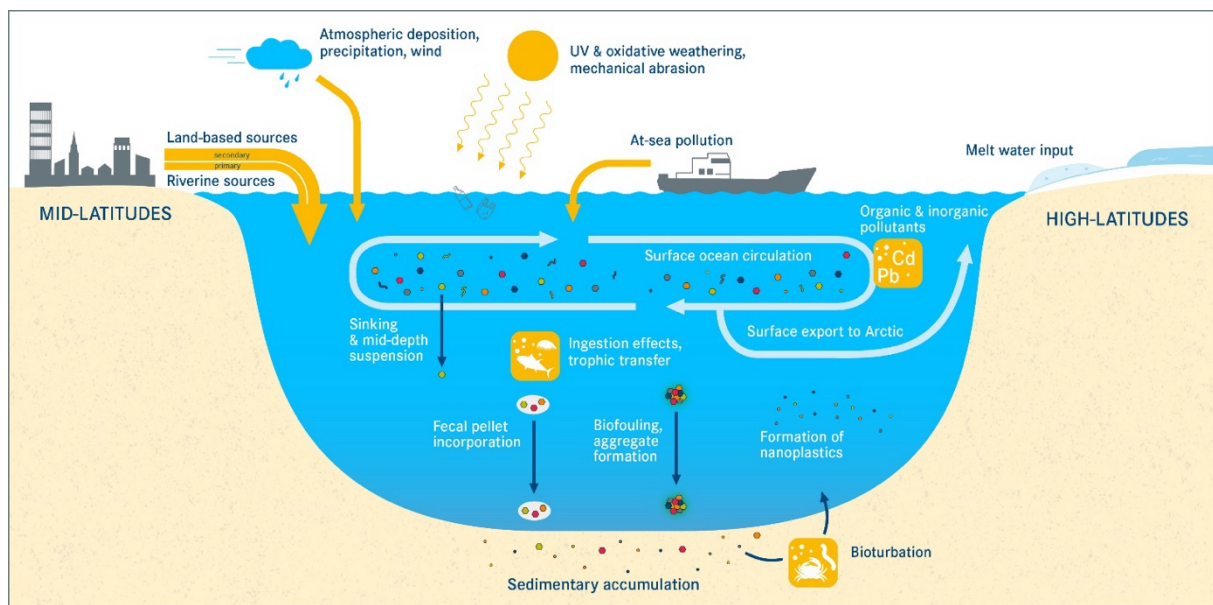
Atmospheric deposition, precipitation, wind

UV & oxidative weathering, mechanical abrasion

Land-based sources

secondary

primary

Riverine sources

At-sea pollution

Melt water input

MID-LATITUDES

HIGH-LATITUDES

Organic & inorganic pollutants

Cd

Pb

Surface ocean circulation

Surface export to Arctic

Sinking & mid-depth suspension

Ingestion effects, trophic transfer

Fecal pellet incorporation

Biofouling, aggregate formation

Formation of nanoplastics

Bioturbation

Sedimentary accumulation